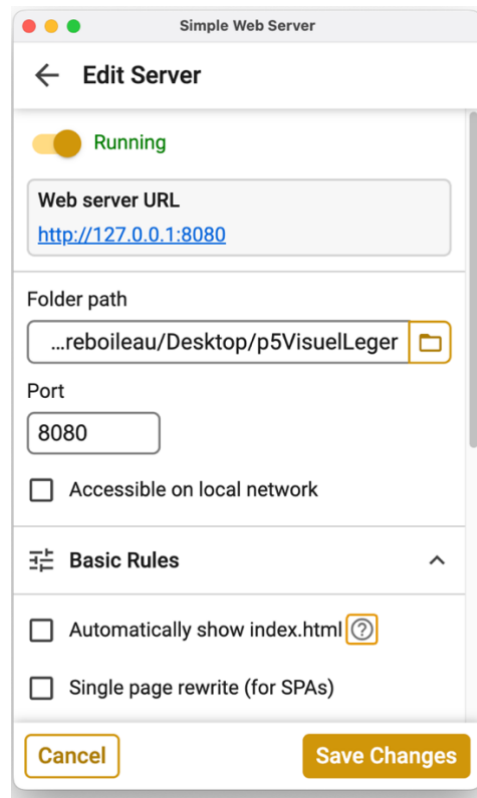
Simple Web Server

Edit Server

Running

Web server URL
http://127.0.0.1:8080

Folder path
…reboileau/Desktop/p5VisuelLeger

Port
8080

Accessible on local network

Basic Rules

Automatically show index.html ?

Single page rewrite (for SPAs)

Cancel
Save Changes